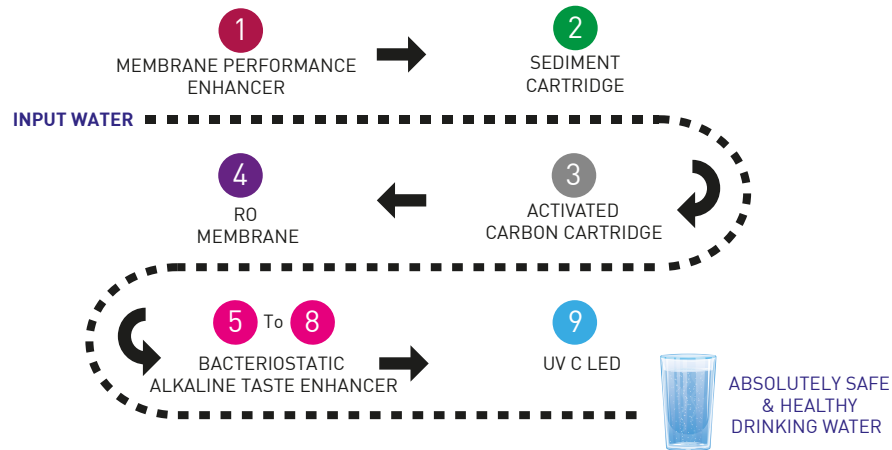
1
MEMBRANE PERFORMANCE ENHANCER

2
SEDIMENT CARTRIDGE

INPUT WATER

4
RO MEMBRANE

3
ACTIVATED CARBON CARTRIDGE

5 To 8
BACTERIOSTATIC ALKALINE TASTE ENHANCER

9
UV C LED

ABSOLUTELY SAFE & HEALTHY DRINKING WATER